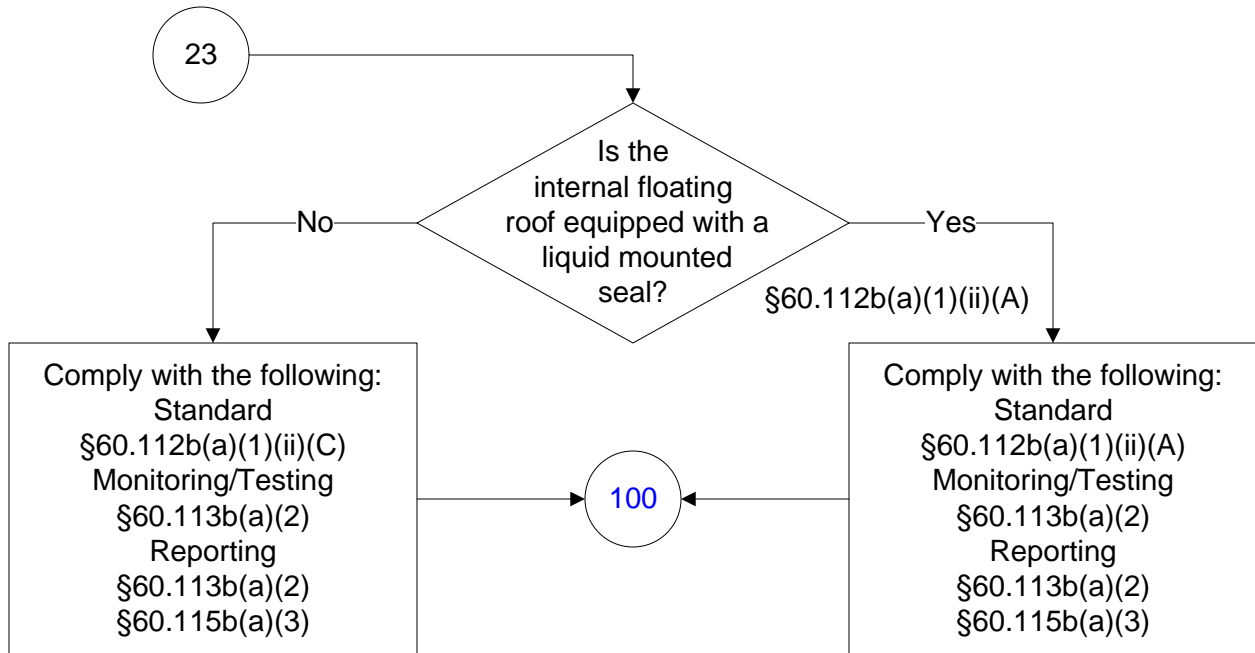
23

Is the internal floating roof equipped with a liquid mounted seal?

No

Yes

§60.112b(a)(1)(ii)(A)

Comply with the following:
Standard
§60.112b(a)(1)(ii)(C)
Monitoring/Testing
§60.113b(a)(2)
Reporting
§60.113b(a)(2)
§60.115b(a)(3)

100

Comply with the following:
Standard
§60.112b(a)(1)(ii)(A)
Monitoring/Testing
§60.113b(a)(2)
Reporting
§60.113b(a)(2)
§60.115b(a)(3)